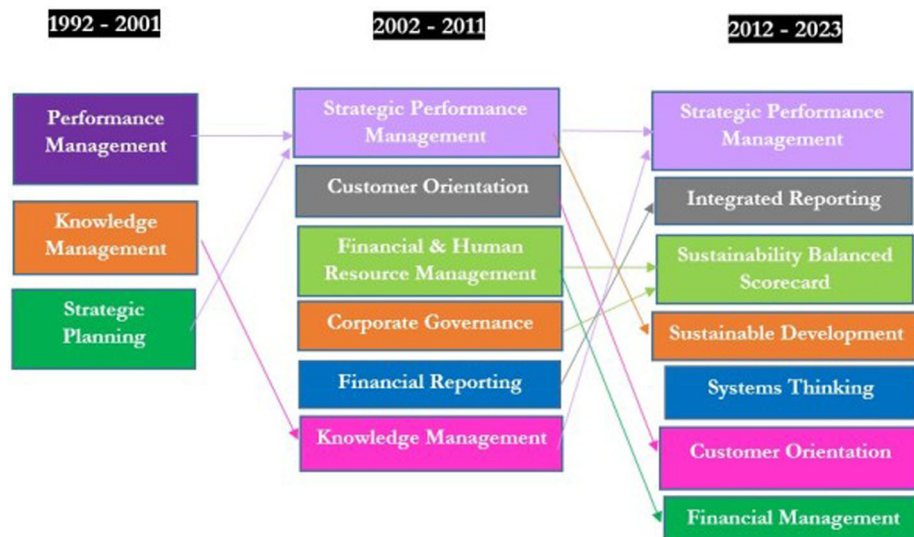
1992 - 2001

Performance Management

Knowledge Management

Strategic Planning

2002 - 2011

Strategic Performance Management

Customer Orientation

Financial & Human Resource Management

Corporate Governance

Financial Reporting

Knowledge Management

2012 - 2023

Strategic Performance Management

Integrated Reporting

Sustainability Balanced Scorecard

Sustainable Development

Systems Thinking

Customer Orientation

Financial Management